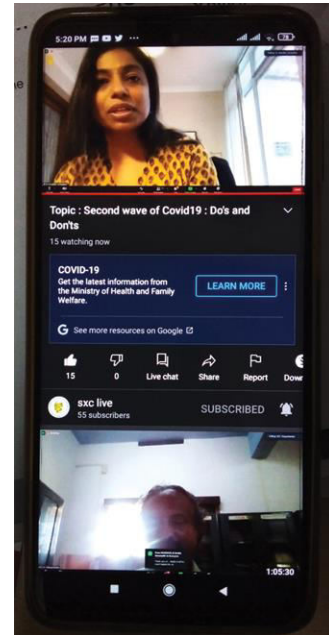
5:20 PM

Topic : Second wave of Covid19 : Do's and Don'ts

15 watching now

COVID-19
Get the latest information from the Ministry of Health and Family Welfare.

LEARN MORE

See more resources on Google

15 0 Live chat Share Report Dow

sxc live
55 subscribers

SUBSCRIBED

1:05:30